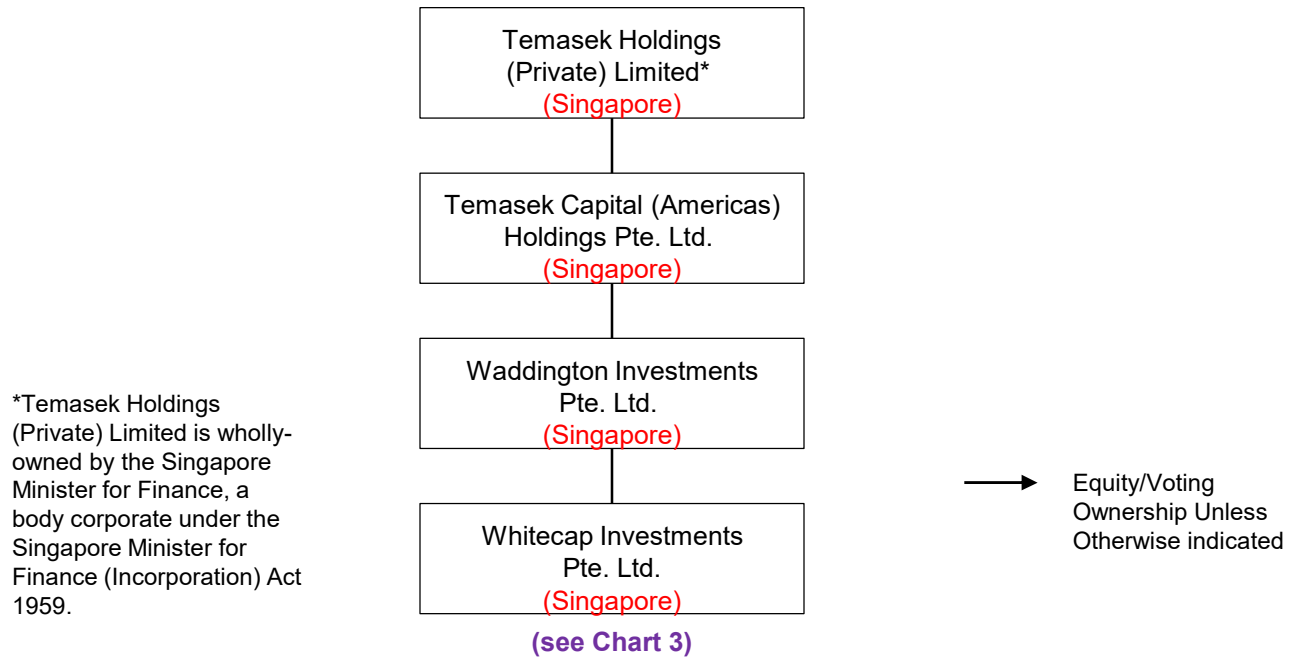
Temasek Holdings (Private) Limited*
(Singapore)

Temasek Capital (Americas) Holdings Pte. Ltd.
(Singapore)

Waddington Investments Pte. Ltd.
(Singapore)

Whitecap Investments Pte. Ltd.
(Singapore)

(see Chart 3)

*Temasek Holdings (Private) Limited is wholly-owned by the Singapore Minister for Finance, a body corporate under the Singapore Minister for Finance (Incorporation) Act 1959.

Equity/Voting Ownership Unless Otherwise indicated